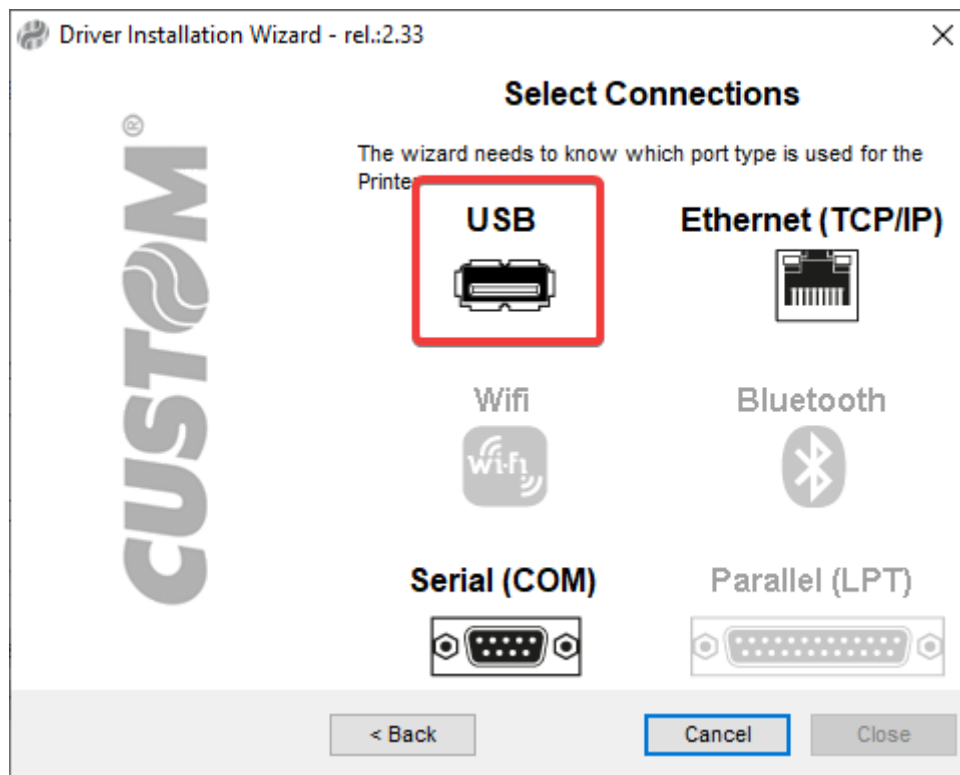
Driver Installation Wizard - rel.:2.33

×

CUSTOM®

Select Connections

The wizard needs to know which port type is used for the Printe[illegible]

USB

Ethernet (TCP/IP)

Wifi

wi-fi

Bluetooth

Serial (COM)

Parallel (LPT)

< Back

Cancel

Close